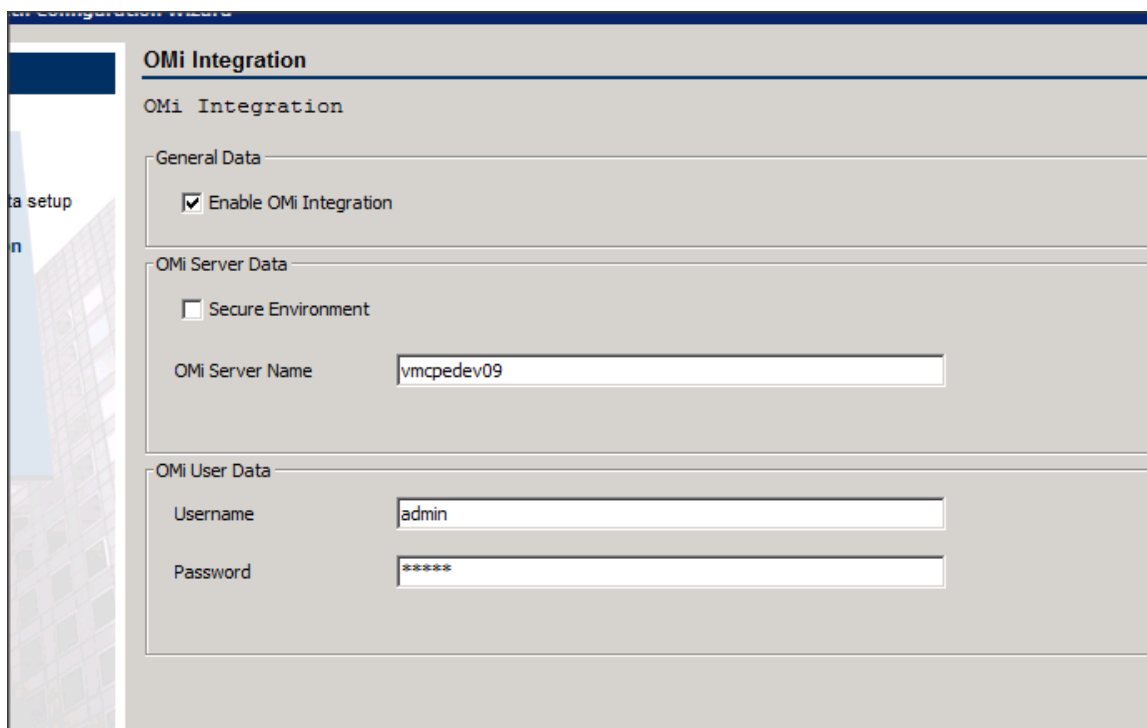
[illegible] Configuration Wizard

ta setup

n

OMi Integration

OMi Integration

General Data

Enable OMi Integration

OMi Server Data

Secure Environment

OMi Server Name vmcpedev09

OMi User Data

Username admin

Password *****